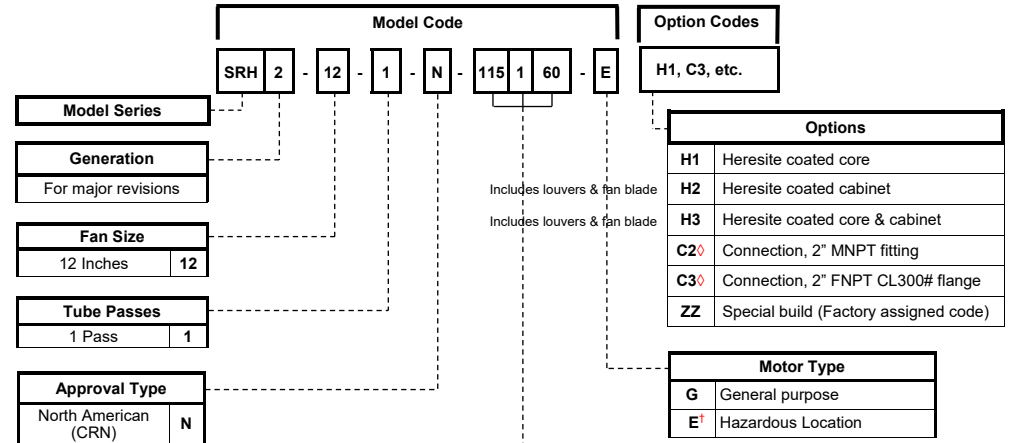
Model Code

SRH 2 - 12 - 1 - N - 115 1 60 - E

Option Codes

H1, C3, etc.

Model Series

Generation

For major revisions

Fan Size

| 12 Inches | 12 |
|---|---|

Tube Passes

| 1 Pass | 1 |
|---|---|

Approval Type

| North American (CRN) | N |
|---|---|

Includes louvers & fan blade

Includes louvers & fan blade

Options

| | |
|---|---|
| H1 | Heresite coated core |
| H2 | Heresite coated cabinet |
| H3 | Heresite coated core & cabinet |
| C2◊ | Connection, 2” MNPT fitting |
| C3◊ | Connection, 2” FNPT CL300# flange |
| ZZ | Special build (Factory assigned code) |

Motor Type

| | |
|---|---|
| G | General purpose |
| E† | Hazardous Location |